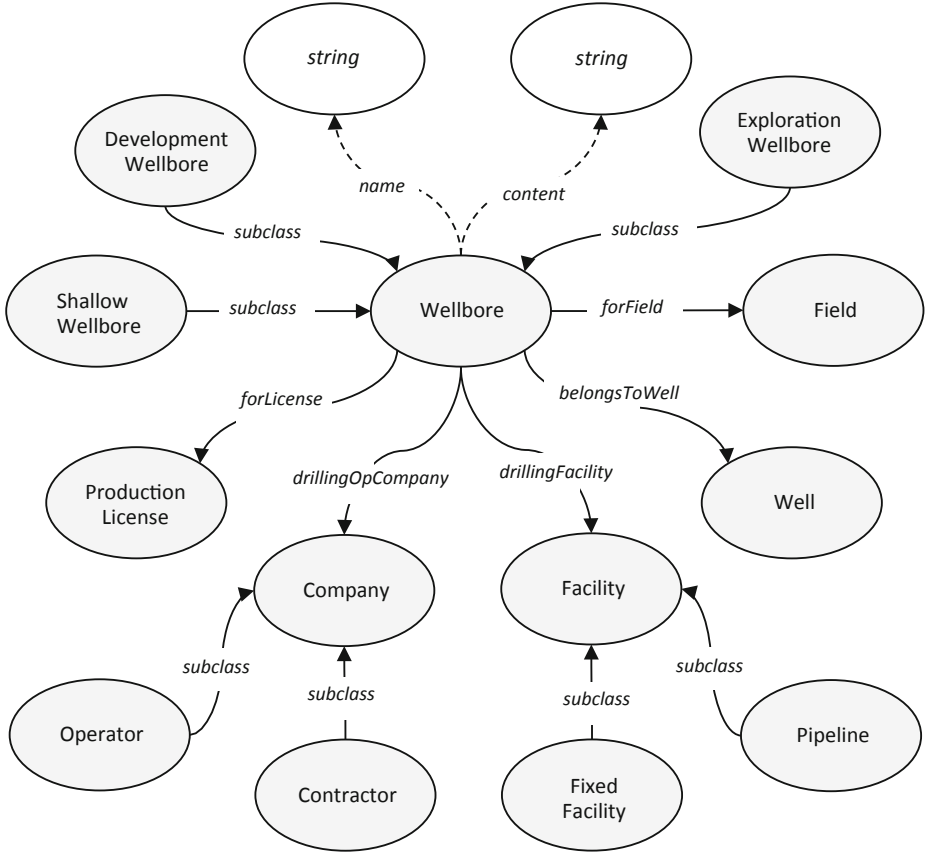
string

string

Development Wellbore

Exploration Wellbore

name

content

subclass

subclass

Shallow Wellbore

subclass

Wellbore

forField

Field

forLicense

belongsToWell

Production License

drillingOpCompany

drillingFacility

Well

Company

Facility

subclass

subclass

subclass

subclass

Operator

Pipeline

Contractor

Fixed Facility